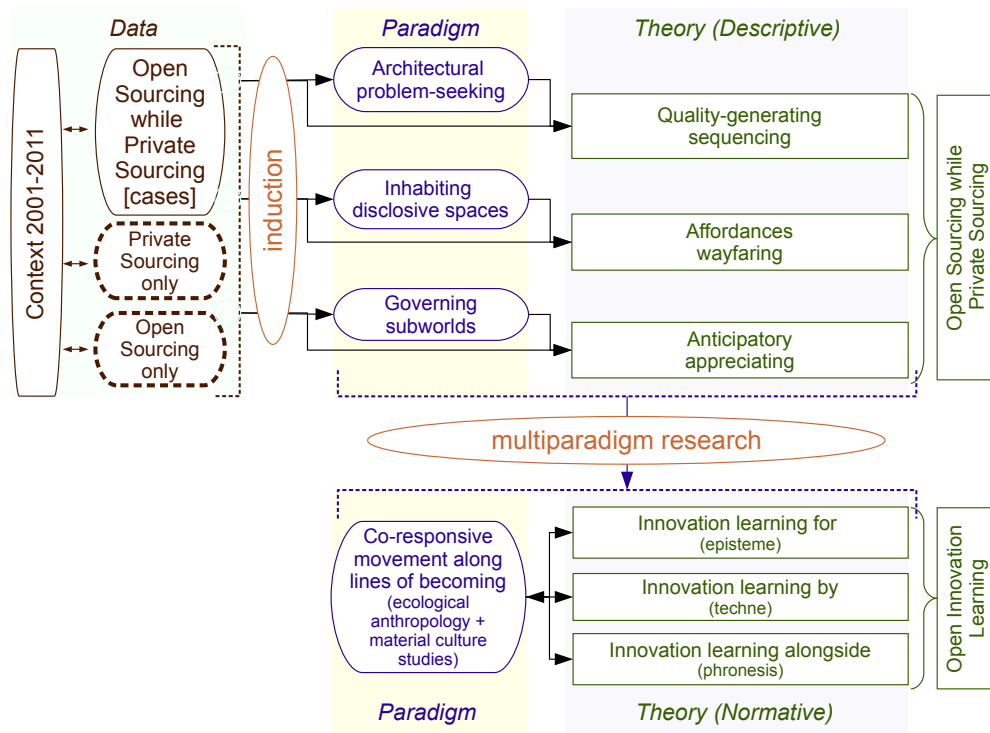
Data

Paradigm

Theory (Descriptive)

Context 2001-2011

Open Sourcing while Private Sourcing [cases]

Private Sourcing only

Open Sourcing only

induction

Architectural problem-seeking

Inhabiting disclosive spaces

Governing subworlds

Quality-generating sequencing

Affordances wayfaring

Anticipatory appreciating

Open Sourcing while Private Sourcing

multiparadigm research

Co-responsive movement along lines of becoming (ecological anthropology + material culture studies)

Innovation learning for (episteme)

Innovation learning by (techne)

Innovation learning alongside (phronesis)

Open Innovation Learning

Paradigm

Theory (Normative)